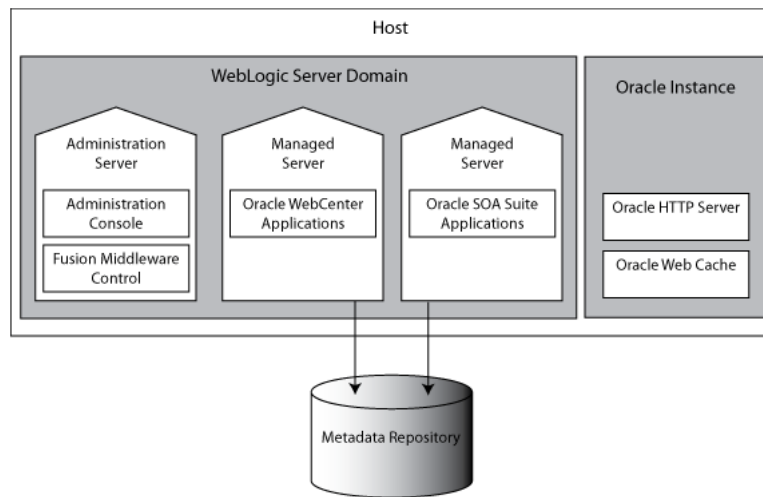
Host

WebLogic Server Domain

Administration Server

Administration Console

Fusion Middleware Control

Managed Server

Oracle WebCenter Applications

Managed Server

Oracle SOA Suite Applications

Oracle Instance

Oracle HTTP Server

Oracle Web Cache

Metadata Repository